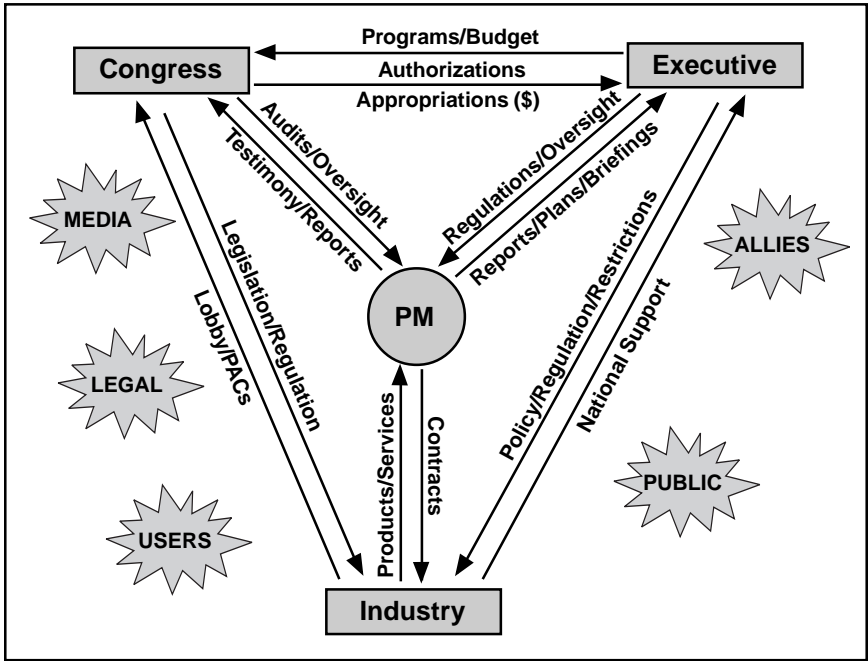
Congress

Programs/Budget

Authorizations

Appropriations ($)

Executive

Audits/Oversight

Testimony/Reports

Regulations/Oversight

Reports/Plans/Briefings

MEDIA

ALLIES

PM

Legislation/Regulation

Lobby/PACs

Policy/Regulation/Restrictions

National Support

LEGAL

Products/Services

Contracts

PUBLIC

USERS

Industry